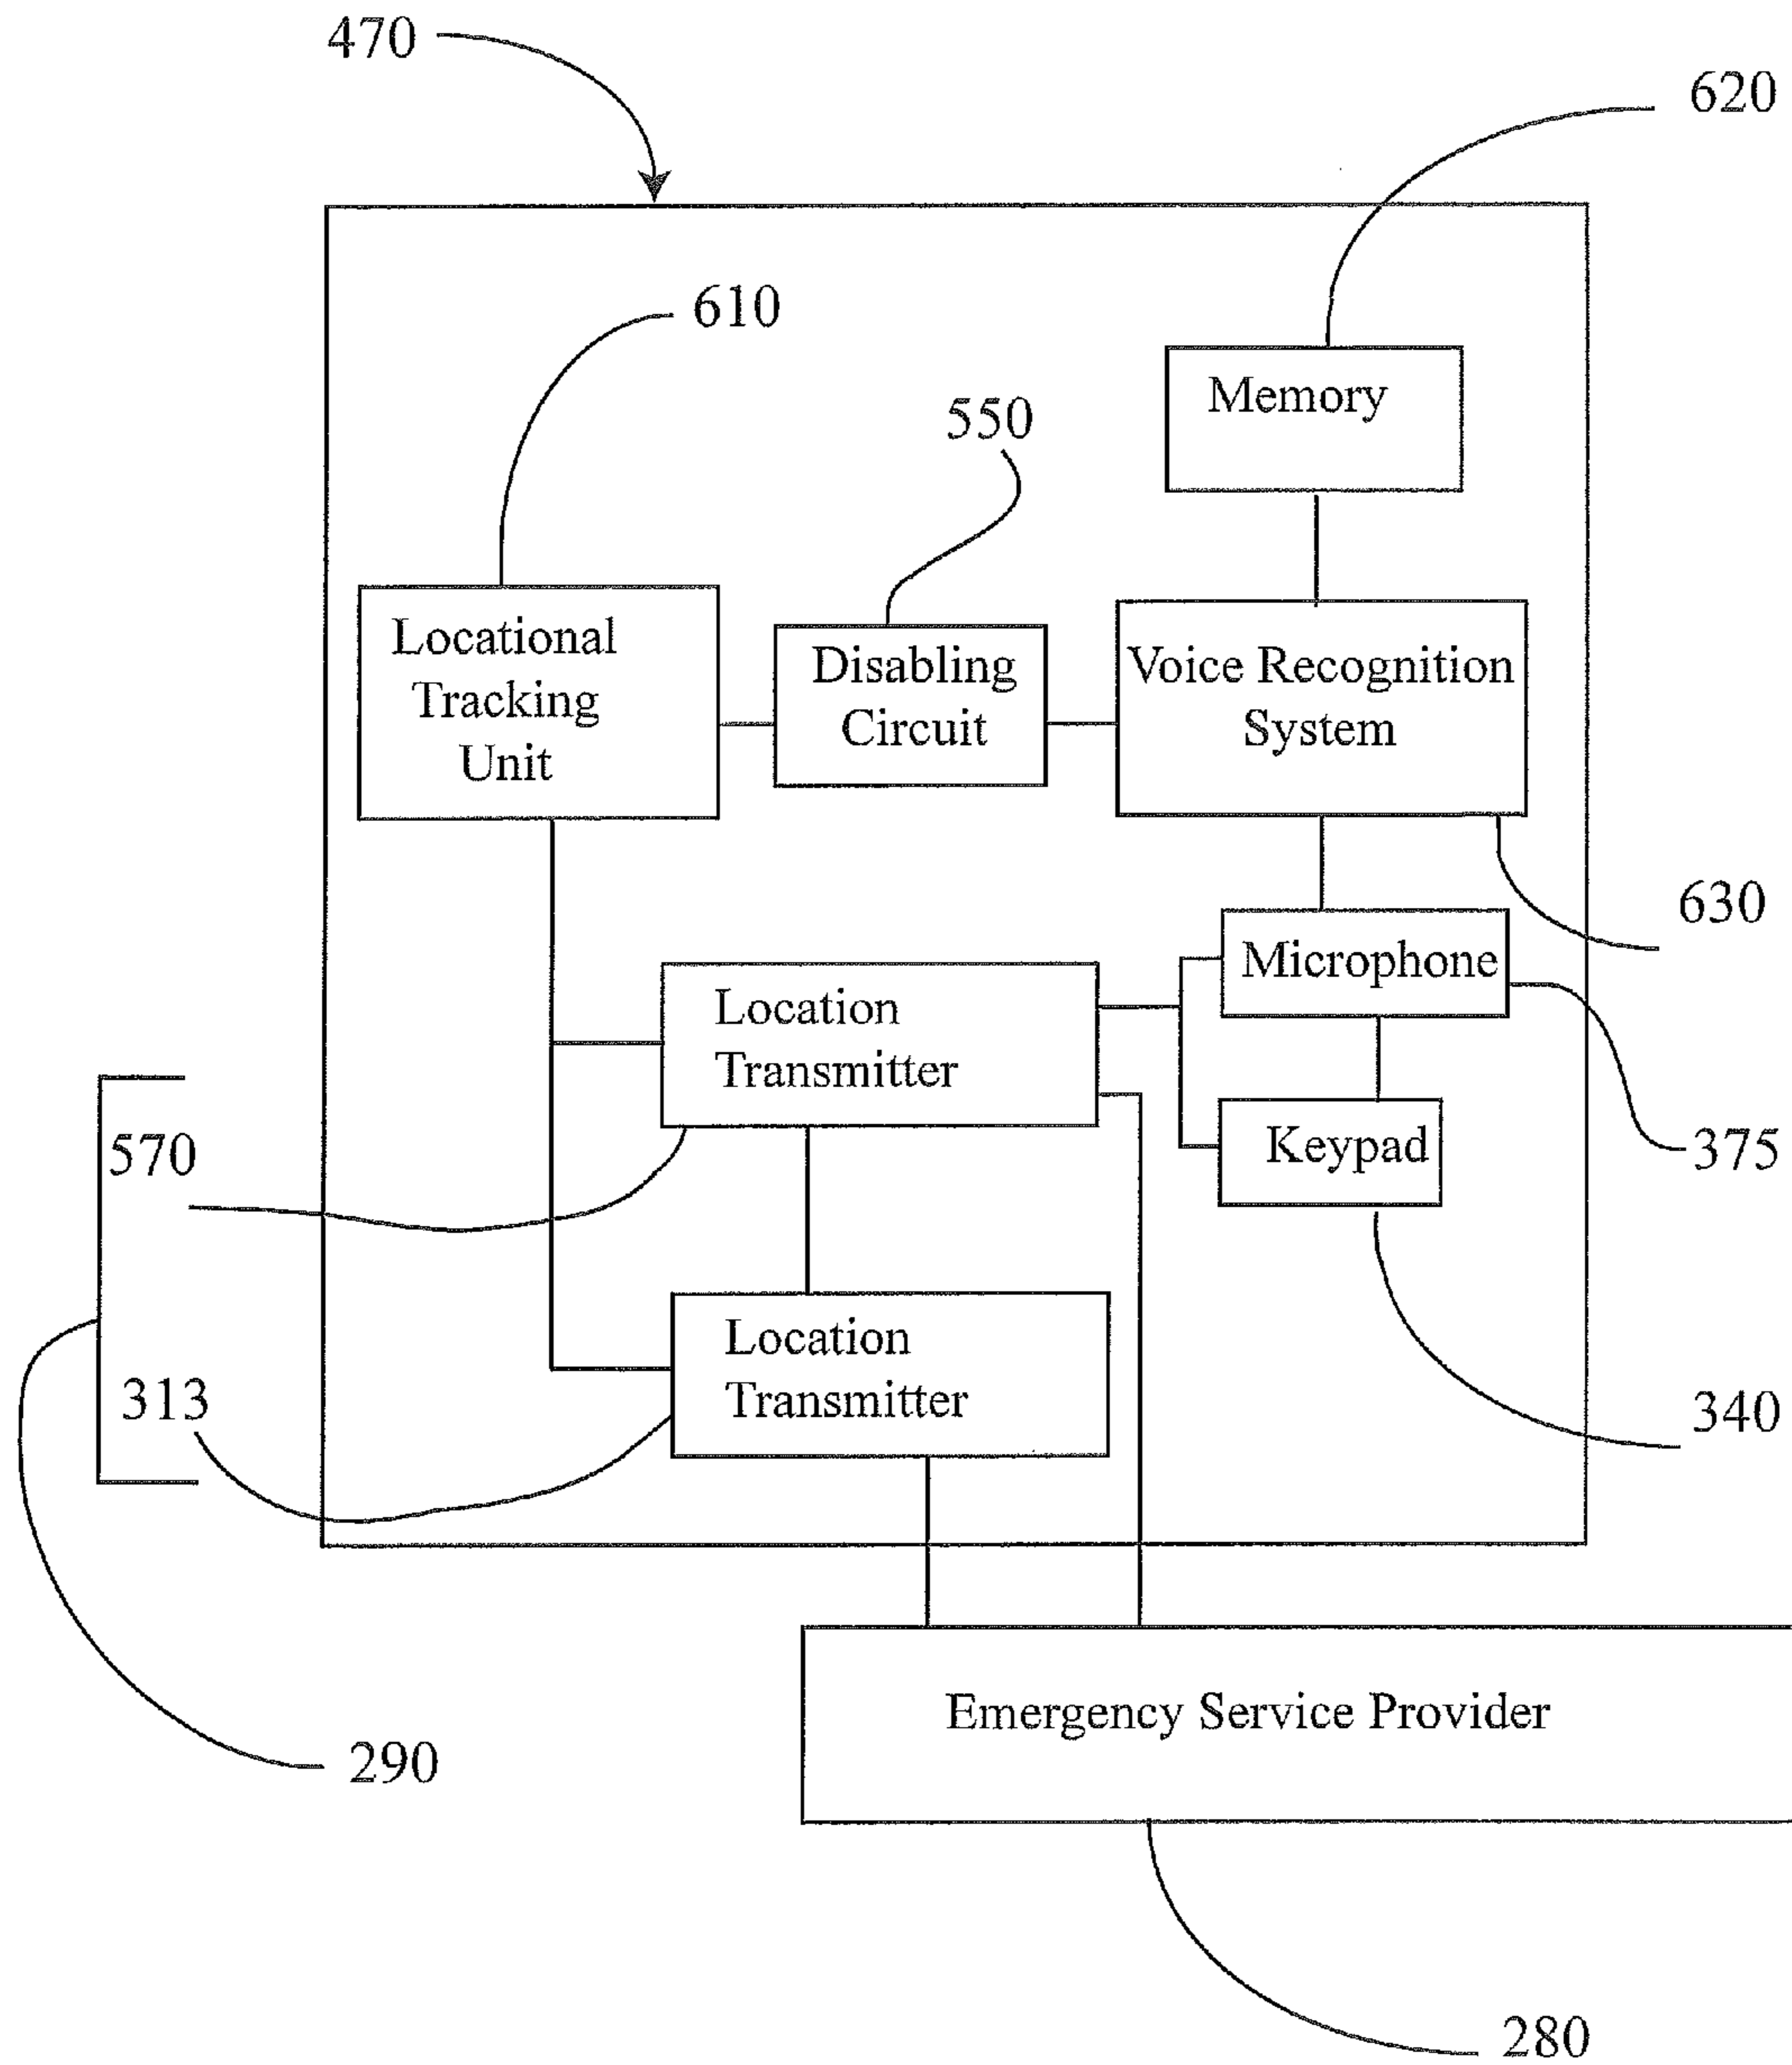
470

620

610

550

Memory

Locational Tracking Unit

Disabling Circuit

Voice Recognition System

630

Microphone

Location Transmitter

570

Keypad

375

Location Transmitter

313

340

Emergency Service Provider

290

280